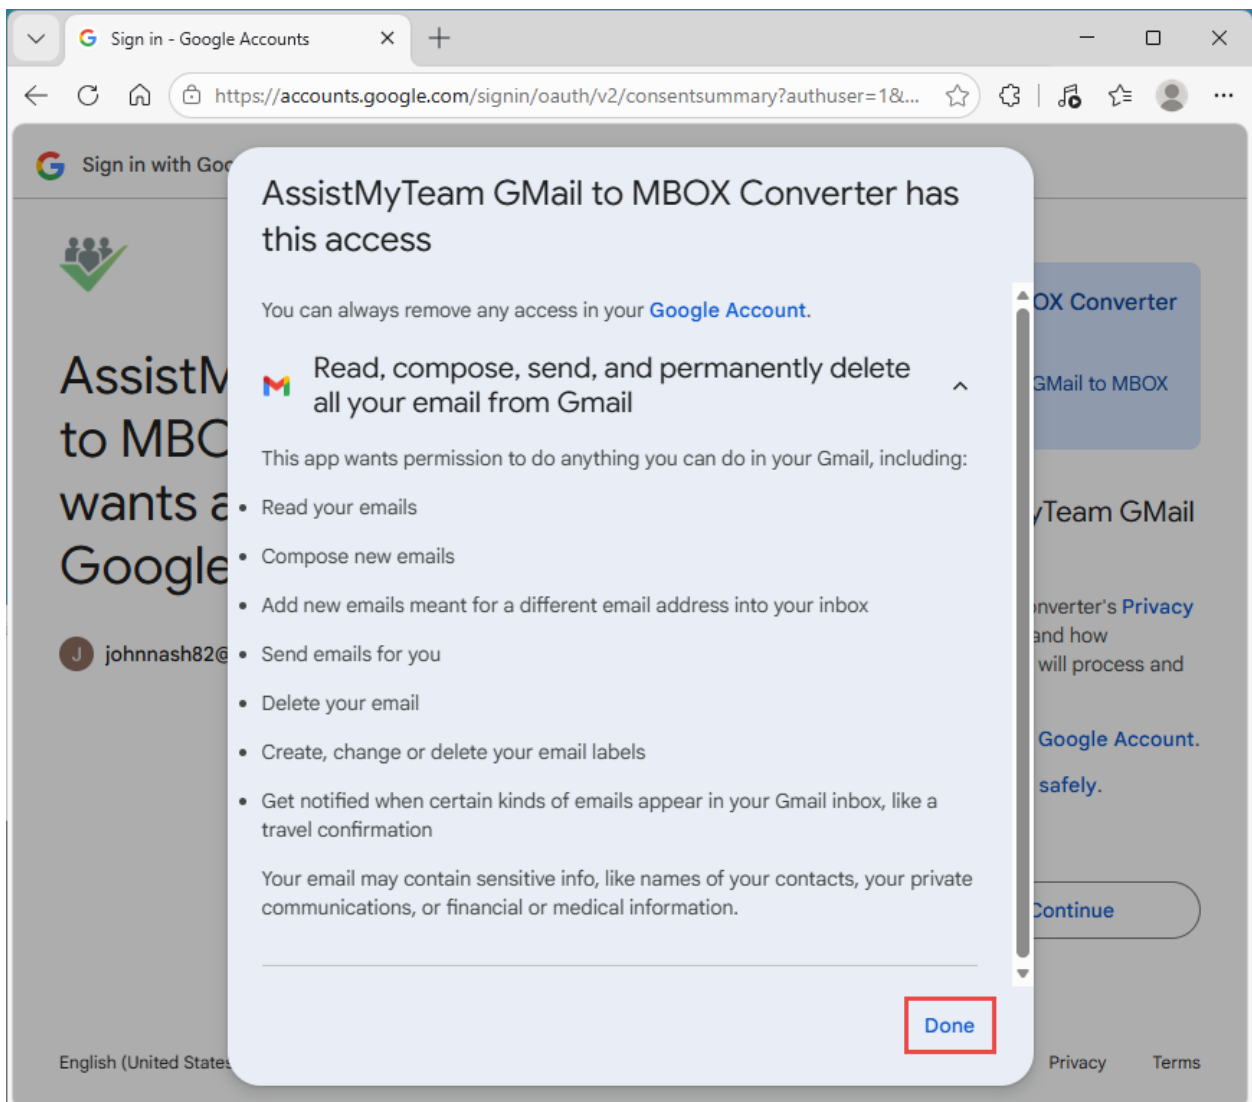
Sign in - Google Accounts

https://accounts.google.com/signin/oauth/v2/consentsummary?authuser=1&...

Sign in with Goo

AssistM to MBO wants a Google

johnnash82@

OX Converter

GMail to MBOX

Team GMail

nverter's Privacy and how will process and

Google Account.

safely.

Continue

English (United States

Privacy Terms

AssistMyTeam GMail to MBOX Converter has this access

You can always remove any access in your Google Account.

Read, compose, send, and permanently delete all your email from Gmail

This app wants permission to do anything you can do in your Gmail, including:

- Read your emails
- Compose new emails
- Add new emails meant for a different email address into your inbox
- Send emails for you
- Delete your email
- Create, change or delete your email labels
- Get notified when certain kinds of emails appear in your Gmail inbox, like a travel confirmation

Your email may contain sensitive info, like names of your contacts, your private communications, or financial or medical information.

Done